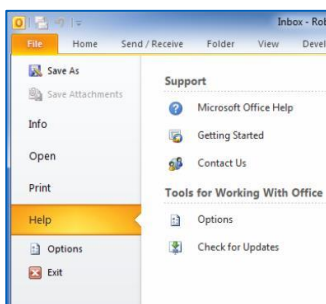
Inbox - Rob

File Home Send / Receive Folder View Devel

Save As
Save Attachments
Info
Open
Print
Help
Options
Exit

Support
Microsoft Office Help
Getting Started
Contact Us

Tools for Working With Office
Options
Check for Updates